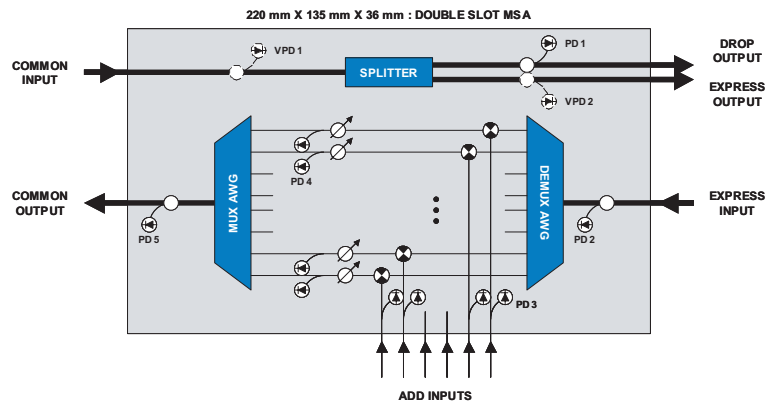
220 mm X 135 mm X 36 mm : DOUBLE SLOT MSA

COMMON INPUT

VPD 1

SPLITTER

PD 1

DROP OUTPUT

EXPRESS OUTPUT

VPD 2

MUX AWG

PD 4

DEMUX AWG

COMMON OUTPUT

PD 5

EXPRESS INPUT

PD 2

PD 3

ADD INPUTS